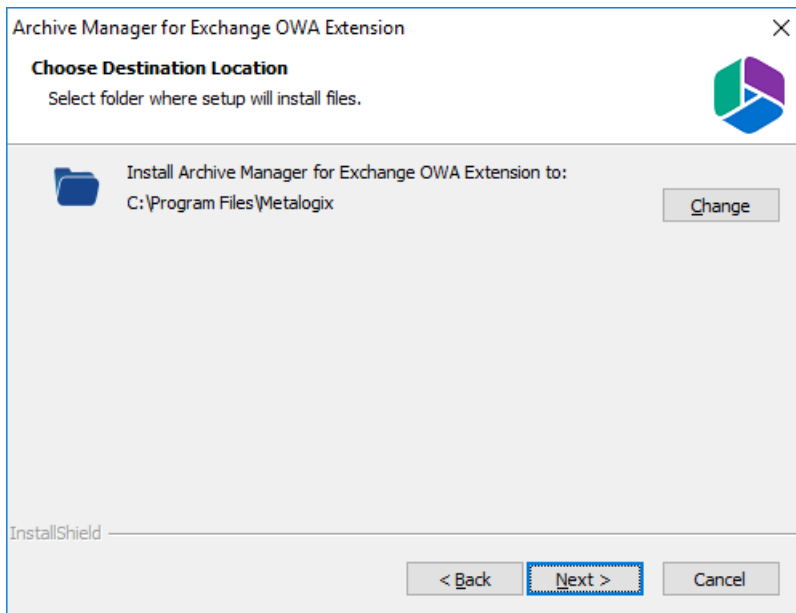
Archive Manager for Exchange OWA Extension

Choose Destination Location

Select folder where setup will install files.

Install Archive Manager for Exchange OWA Extension to:

C:\Program Files\Metalogix

Change

InstallShield

< Back

Next >

Cancel